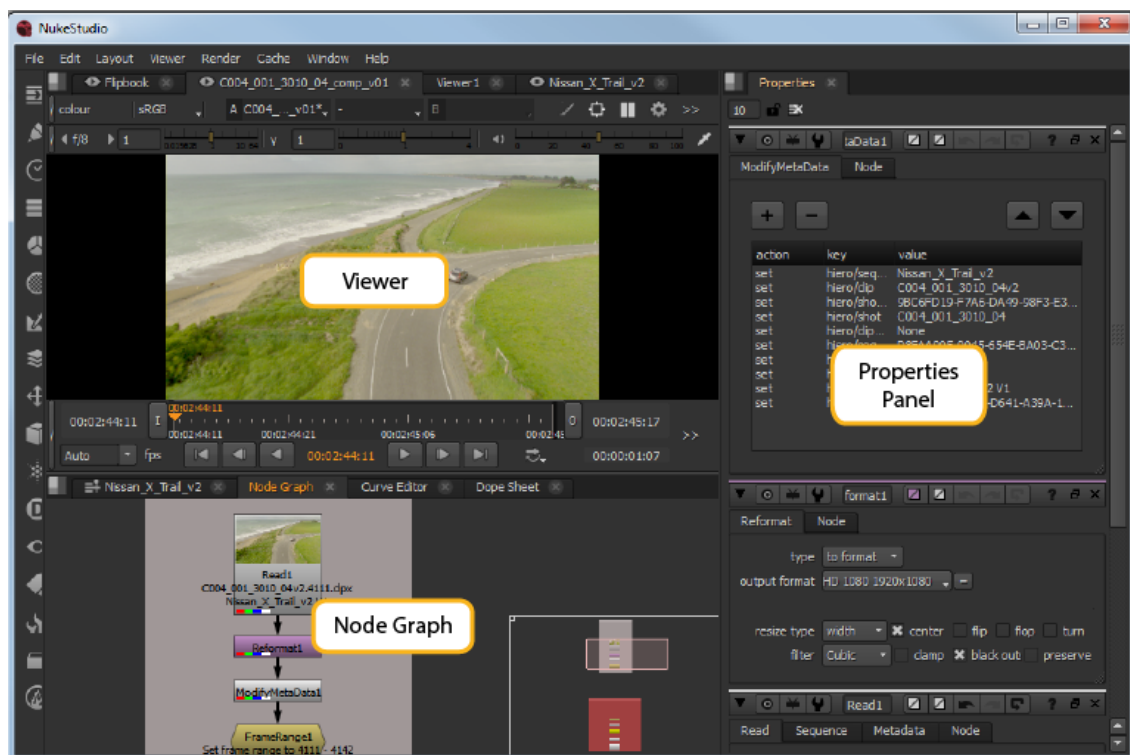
NukeStudio

File Edit Layout Viewer Render Cache Window Help

Flipbook C004_001_3010_04_comp_v01 Viewer1 Nissan_X_Trail_v2

colour sRGB A C004_..._v01* - B

f/8 1 Y 1

Viewer

00:02:44:11 I 00:02:44:11 00:02:44:11 00:02:44:21 00:02:45:06 0 00:02:45:17

Auto fps 00:02:44:11 00:00:01:07

Nissan_X_Trail_v2 Node Graph Curve Editor Dope Sheet

Read1
C004_001_3010_04v2.4111.dpx
Nissan_X_Trail_v2

Node Graph

Reformat1

ModifyMetaData1

FrameRange1
Set frame range to 4111 - 4142

Properties

10

taData1

ModifyMetaData Node

| action | key | value |
|---|---|---|
| set | hiero/seq... | Nissan_X_Trail_v2 |
| set | hiero/clip | C004_001_3010_04v2 |
| set | hiero/sho... | 9BC6FD19-F7A6-DA99-98F3-E3... |
| set | hiero/shot | C004_001_3010_04 |
| set | hiero/clip... | None |
| set | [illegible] | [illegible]-654E-8A03-C3... |
| set | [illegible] | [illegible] |
| set | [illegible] | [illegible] |
| set | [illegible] | 2 V1 |
| set | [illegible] | -D641-A39A-1... |

Properties Panel

format1

Reformat Node

type to format

output format HD 1080 1920x1080

resize type width center flip flop turn

filter Cubic clamp black out preserve

Read1

Read Sequence Metadata Node